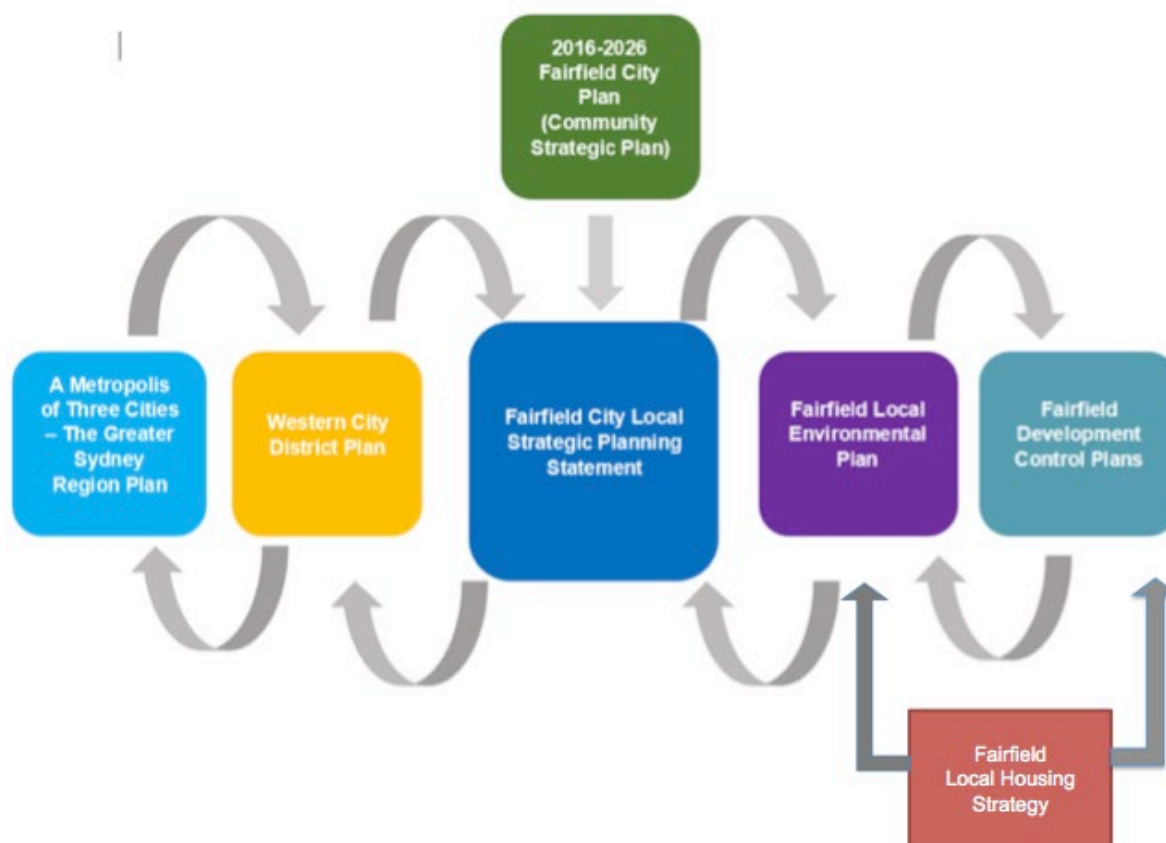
2016-2026 Fairfield City Plan (Community Strategic Plan)

A Metropolis of Three Cities – The Greater Sydney Region Plan

Western City District Plan

Fairfield City Local Strategic Planning Statement

Fairfield Local Environmental Plan

Fairfield Development Control Plans

Fairfield Local Housing Strategy